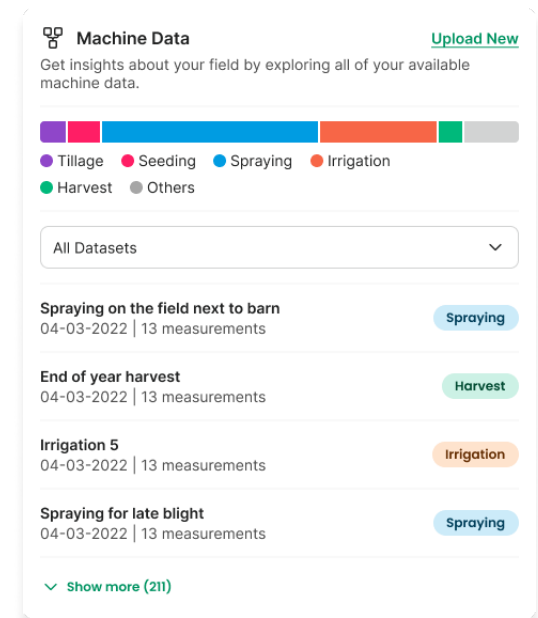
Machine Data

Upload New

Get insights about your field by exploring all of your available machine data.

Tillage
Seeding
Spraying
Irrigation
Harvest
Others

All Datasets

Spraying on the field next to barn
04-03-2022 | 13 measurements
Spraying

End of year harvest
04-03-2022 | 13 measurements
Harvest

Irrigation 5
04-03-2022 | 13 measurements
Irrigation

Spraying for late blight
04-03-2022 | 13 measurements
Spraying

Show more (211)